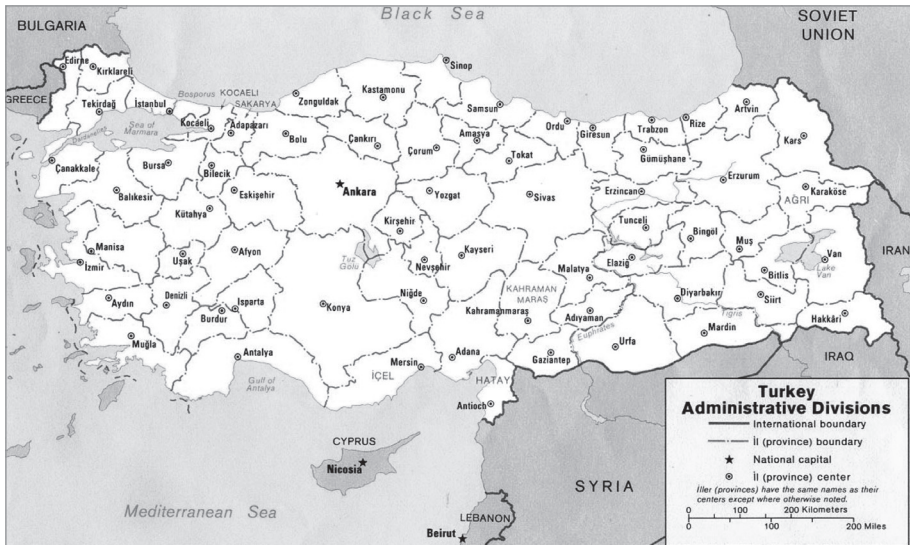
Black Sea

BULGARIA

SOVIET UNION

GREECE

Edirne
Kırklareli
Tekirdağ
İstanbul
Bosporus
KOCAELİ
SAKARYA
Sea of Marmara
Kocaeli
Adapazarı
Zonguldak
Kastamonu
Sinop
Samsun
Artvin
Rize
Trabzon
Ordu
Giresun
Amasya
Tokat
Gümüşhane
Kars
Bolu
Çankırı
Çorum
Çanakkale
Bursa
Bilecik
Balıkesir
Eskişehir
Ankara
Yozgat
Sivas
Erzincan
Erzurum
Karaköse
AĞRI
Kütahya
Kırşehir
Tunceli
Bingöl
Muş
Van
Lake Van
IRAN
Manisa
İzmir
Uşak
Afyon
Tuz Gölü
Nevşehir
Kayseri
Malatya
Elazığ
Bitlis
Aydın
Denizli
Isparta
Konya
Niğde
KAHRAMAN MARAŞ
Kahramanmaraş
Adıyaman
Diyarbakır
Siirt
Tigris
Euphrates
Burdur
Muğla
Antalya
Gulf of Antalya
Mersin
İÇEL
Adana
Gaziantep
Urfa
Mardin
Hakkâri
IRAQ
HATAY
Antioch
CYPRUS
Nicosia
SYRIA
Mediterranean Sea
LEBANON
Beirut

Turkey
Administrative Divisions
International boundary
İl (province) boundary
National capital
İl (province) center
İller (provinces) have the same names as their centers except where otherwise noted.
0 100 200 Kilometers
0 100 200 Miles